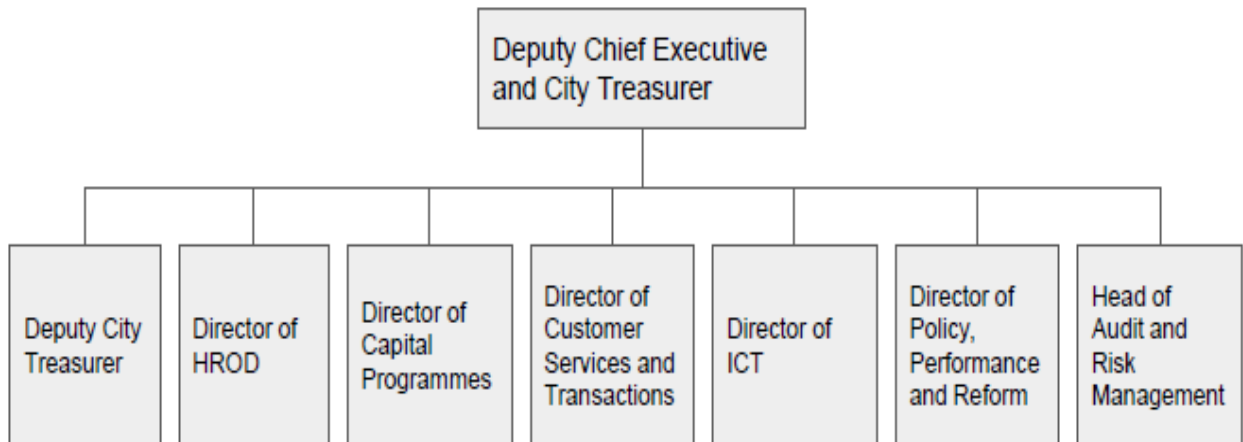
Deputy Chief Executive and City Treasurer

Deputy City Treasurer

Director of HROD

Director of Capital Programmes

Director of Customer Services and Transactions

Director of ICT

Director of Policy, Performance and Reform

Head of Audit and Risk Management